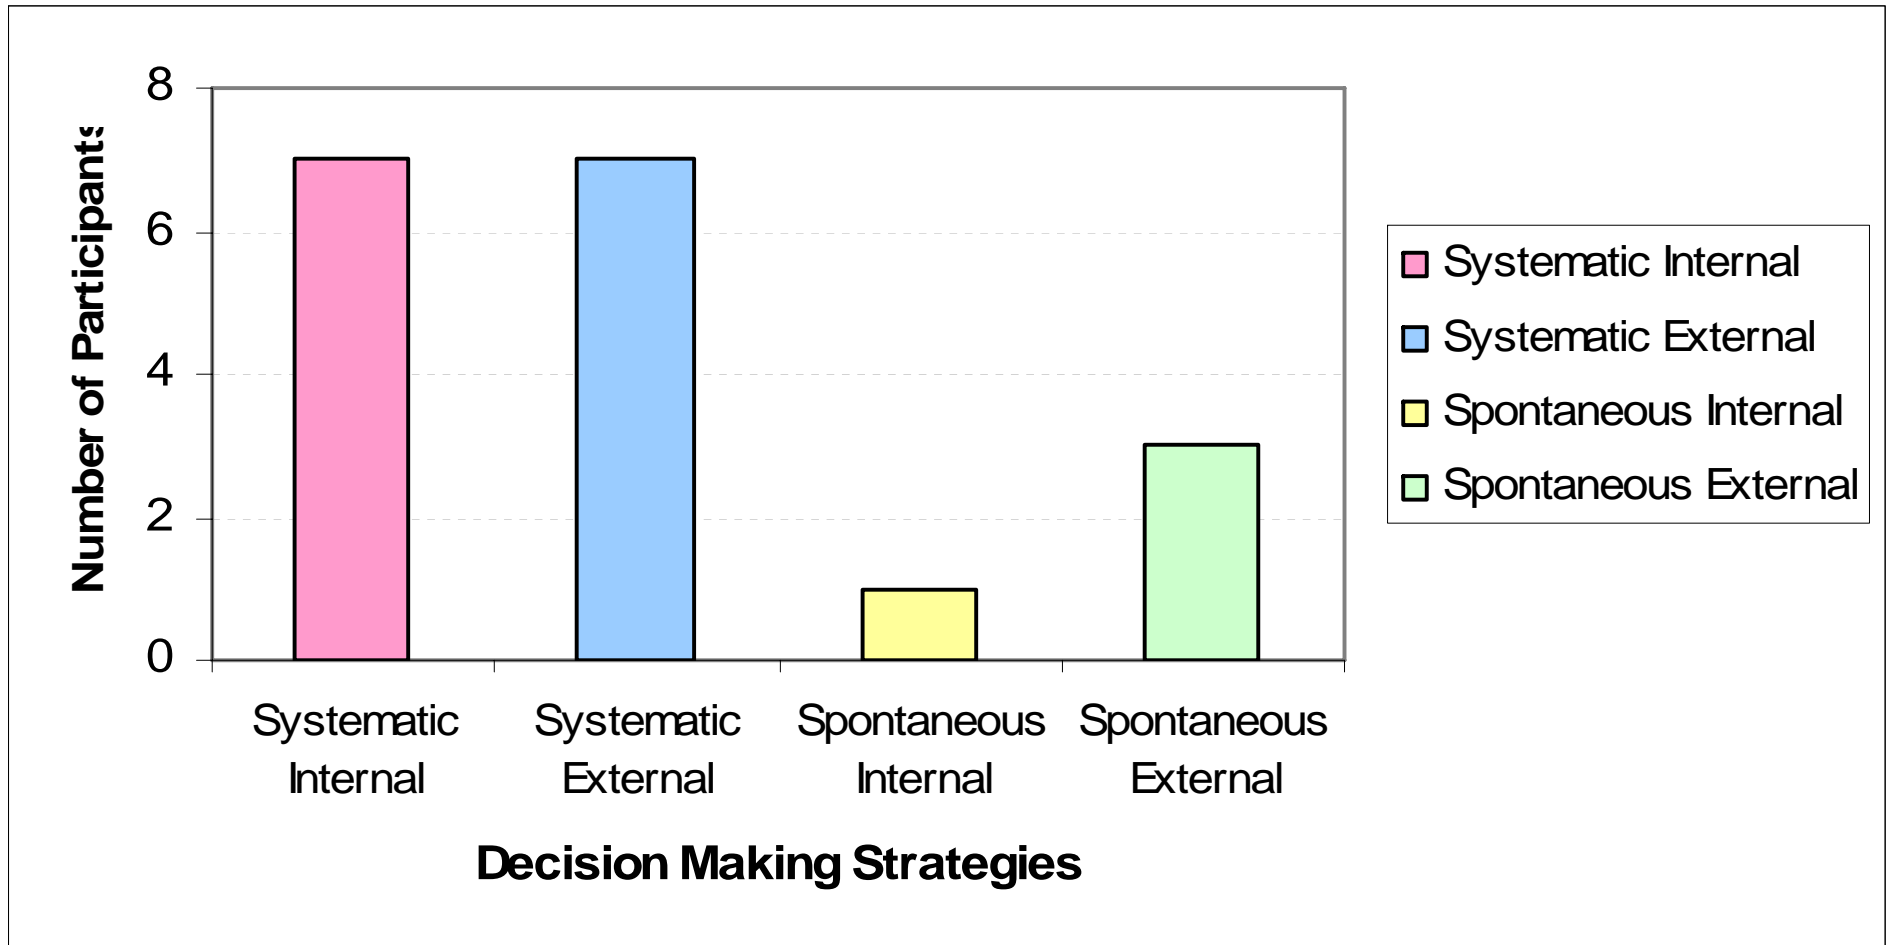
8
6
4
2
0

Number of Participants

Systematic Internal
Systematic External
Spontaneous Internal
Spontaneous External

Decision Making Strategies

Systematic Internal
Systematic External
Spontaneous Internal
Spontaneous External